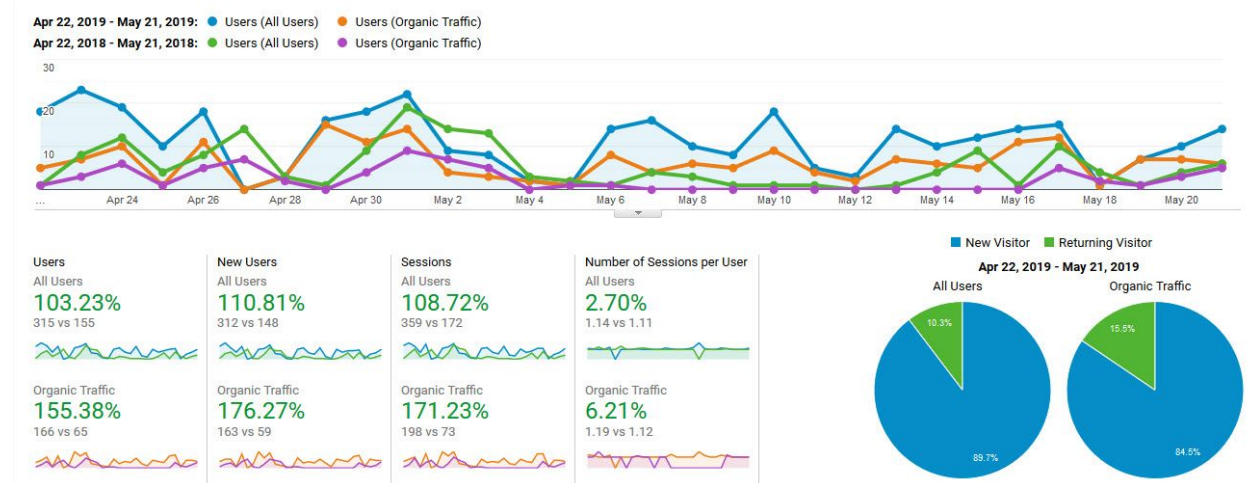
Apr 22, 2019 - May 21, 2019: ● Users (All Users) ● Users (Organic Traffic)
Apr 22, 2018 - May 21, 2018: ● Users (All Users) ● Users (Organic Traffic)

30
20
10

... Apr 24 Apr 26 Apr 28 Apr 30 May 2 May 4 May 6 May 8 May 10 May 12 May 14 May 16 May 18 May 20

Users
All Users
103.23%
315 vs 155

Organic Traffic
155.38%
166 vs 65

New Users
All Users
110.81%
312 vs 148

Organic Traffic
176.27%
163 vs 59

Sessions
All Users
108.72%
359 vs 172

Organic Traffic
171.23%
198 vs 73

Number of Sessions per User
All Users
2.70%
1.14 vs 1.11

Organic Traffic
6.21%
1.19 vs 1.12

■ New Visitor ■ Returning Visitor
Apr 22, 2019 - May 21, 2019
All Users
10.3%
89.7%
Organic Traffic
15.5%
84.5%